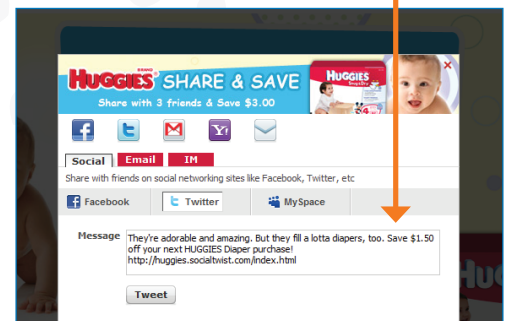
HUGGIES SHARE & SAVE
Share with 3 friends & Save $3.00

Social Email IM

Share with friends on social networking sites like Facebook, Twitter, etc

Facebook Twitter MySpace

Message They're adorable and amazing. But they fill a lotta diapers, too. Save $1.50 off your next HUGGIES Diaper purchase! http://huggies.socialtwist.com/index.html

Tweet